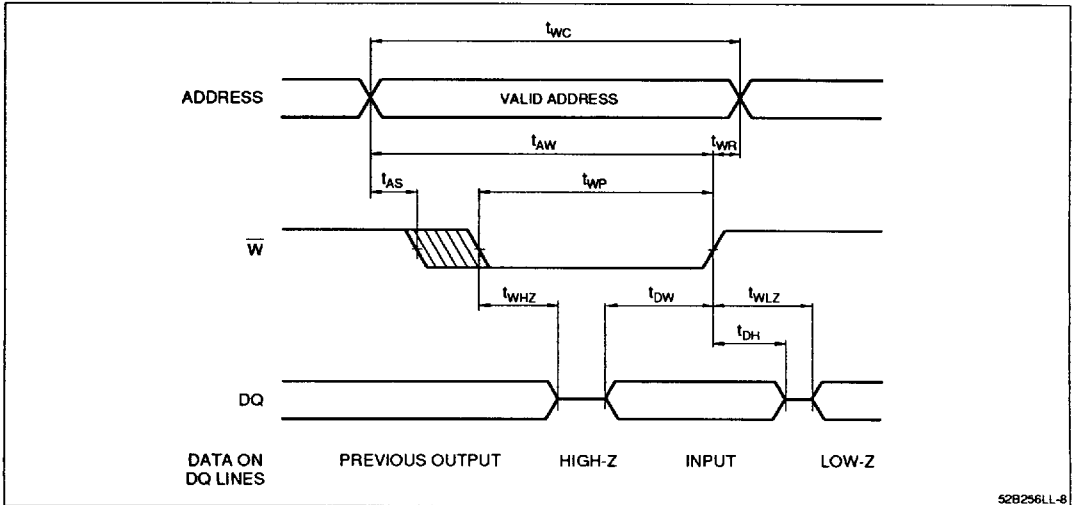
$t_{WC}$

ADDRESS

VALID ADDRESS

$t_{AW}$

$t_{WR}$

$t_{AS}$

$t_{WP}$

$\overline{W}$

$t_{WHZ}$

$t_{DW}$

$t_{WLZ}$

$t_{DH}$

DQ

DATA ON DQ LINES

PREVIOUS OUTPUT

HIGH-Z

INPUT

LOW-Z

52B256LL-8